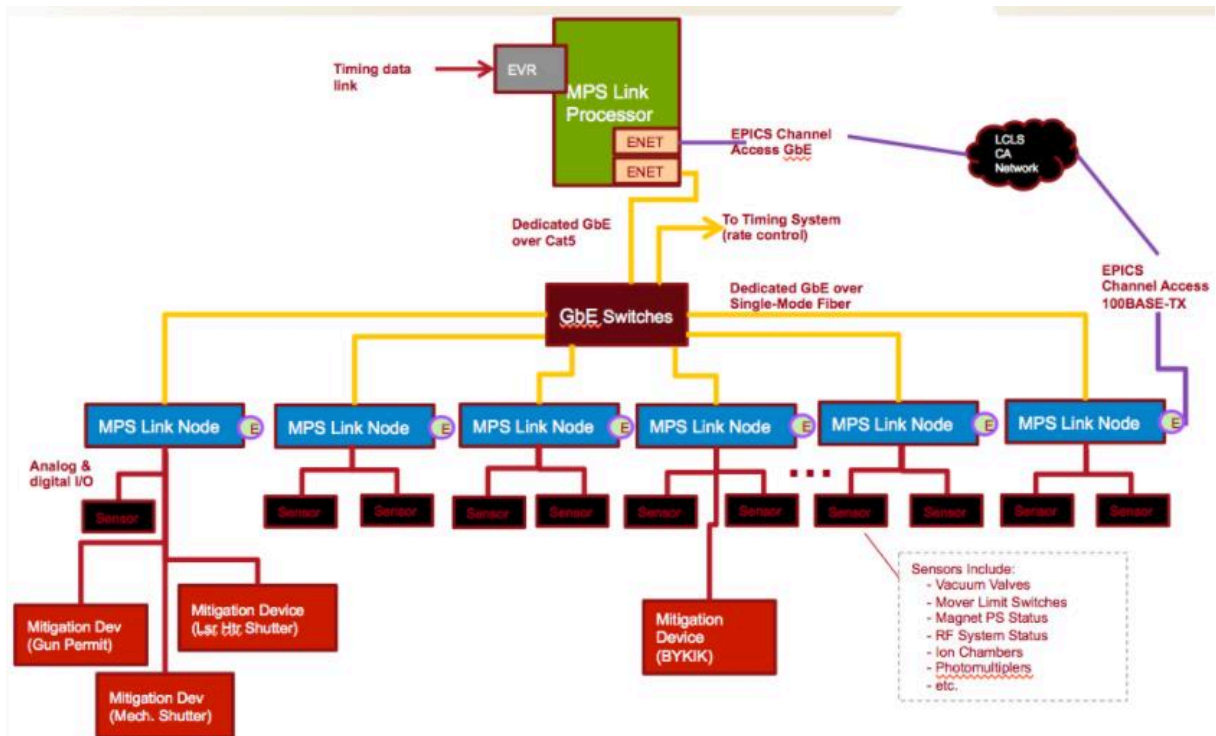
Timing data link

EVR

MPS Link Processor

ENET

ENET

EPICS Channel Access GbE

LCLS CA Network

Dedicated GbE over Cat5

To Timing System (rate control)

Dedicated GbE over Single-Mode Fiber

EPICS Channel Access 100BASE-TX

GbE Switches

MPS Link Node E

MPS Link Node E

MPS Link Node E

MPS Link Node E

MPS Link Node E

MPS Link Node E

Analog & digital I/O

Sensor

Sensor

Sensor

Sensor

Sensor

Sensor

Sensor

Sensor

Sensor

Sensor

Sensor

...

Mitigation Dev (Gun Permit)

Mitigation Device (Lsr Htr Shutter)

Mitigation Dev (Mech. Shutter)

Mitigation Device (BYKIK)

Sensors Include:
- Vacuum Valves
- Mover Limit Switches
- Magnet PS Status
- RF System Status
- Ion Chambers
- Photomultiplers
- etc.